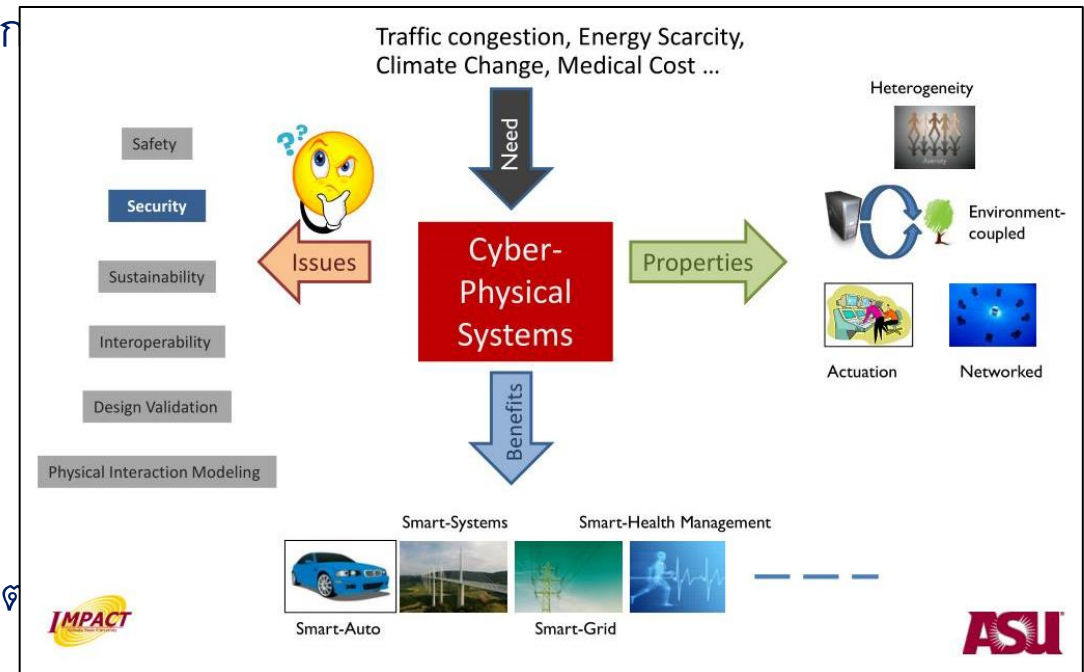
Traffic congestion, Energy Scarcity, Climate Change, Medical Cost ...

Need

Safety

Security

Sustainability

Interoperability

Design Validation

Physical Interaction Modeling

Issues

Cyber-Physical Systems

Properties

Heterogeneity

Environment-coupled

Actuation

Networked

Benefits

Smart-Systems

Smart-Health Management

Smart-Auto

Smart-Grid

IMPACT

ASU